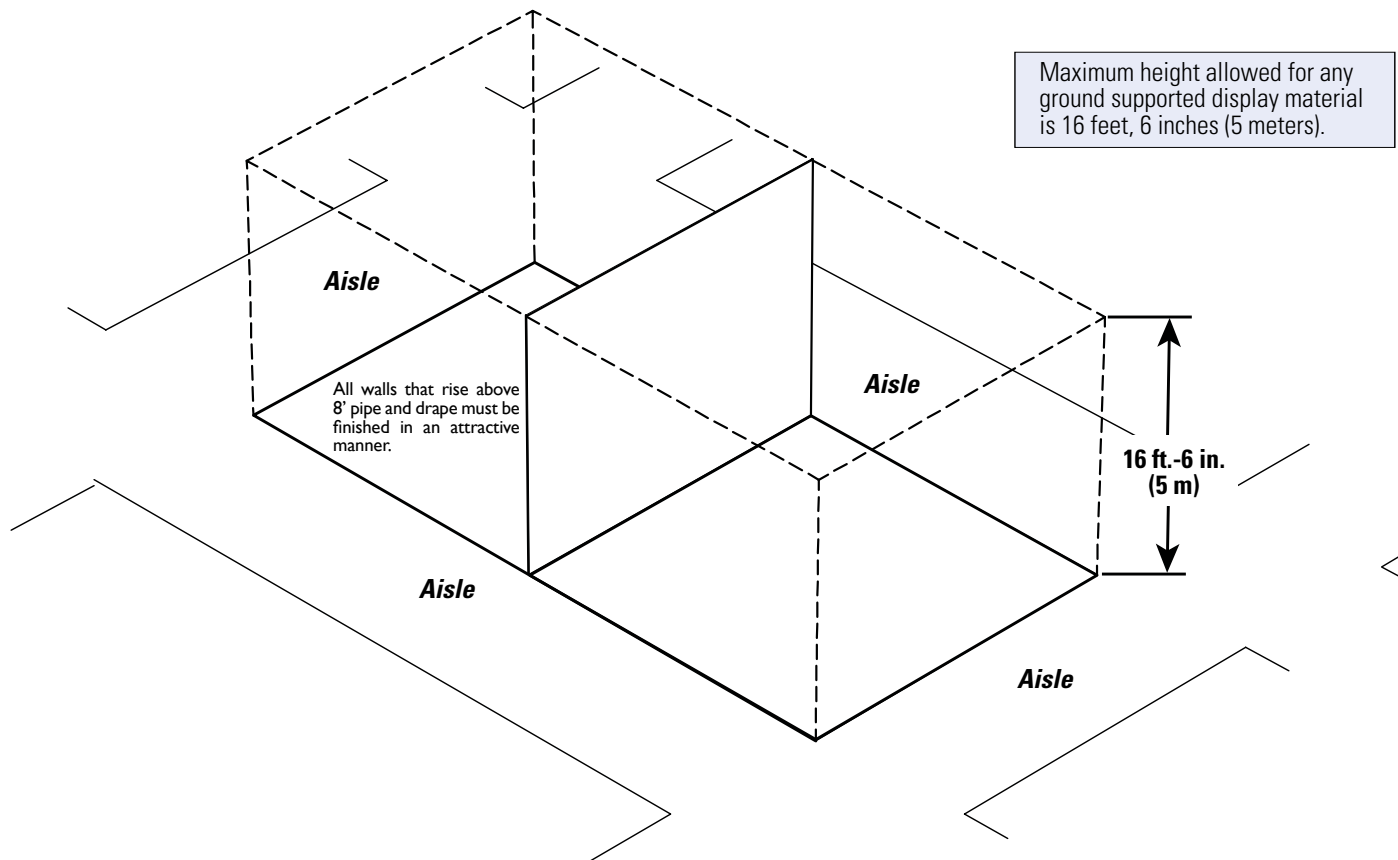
Maximum height allowed for any ground supported display material is 16 feet, 6 inches (5 meters).

Aisle

All walls that rise above 8' pipe and drape must be finished in an attractive manner.

Aisle

16 ft.-6 in. (5 m)

Aisle

Aisle